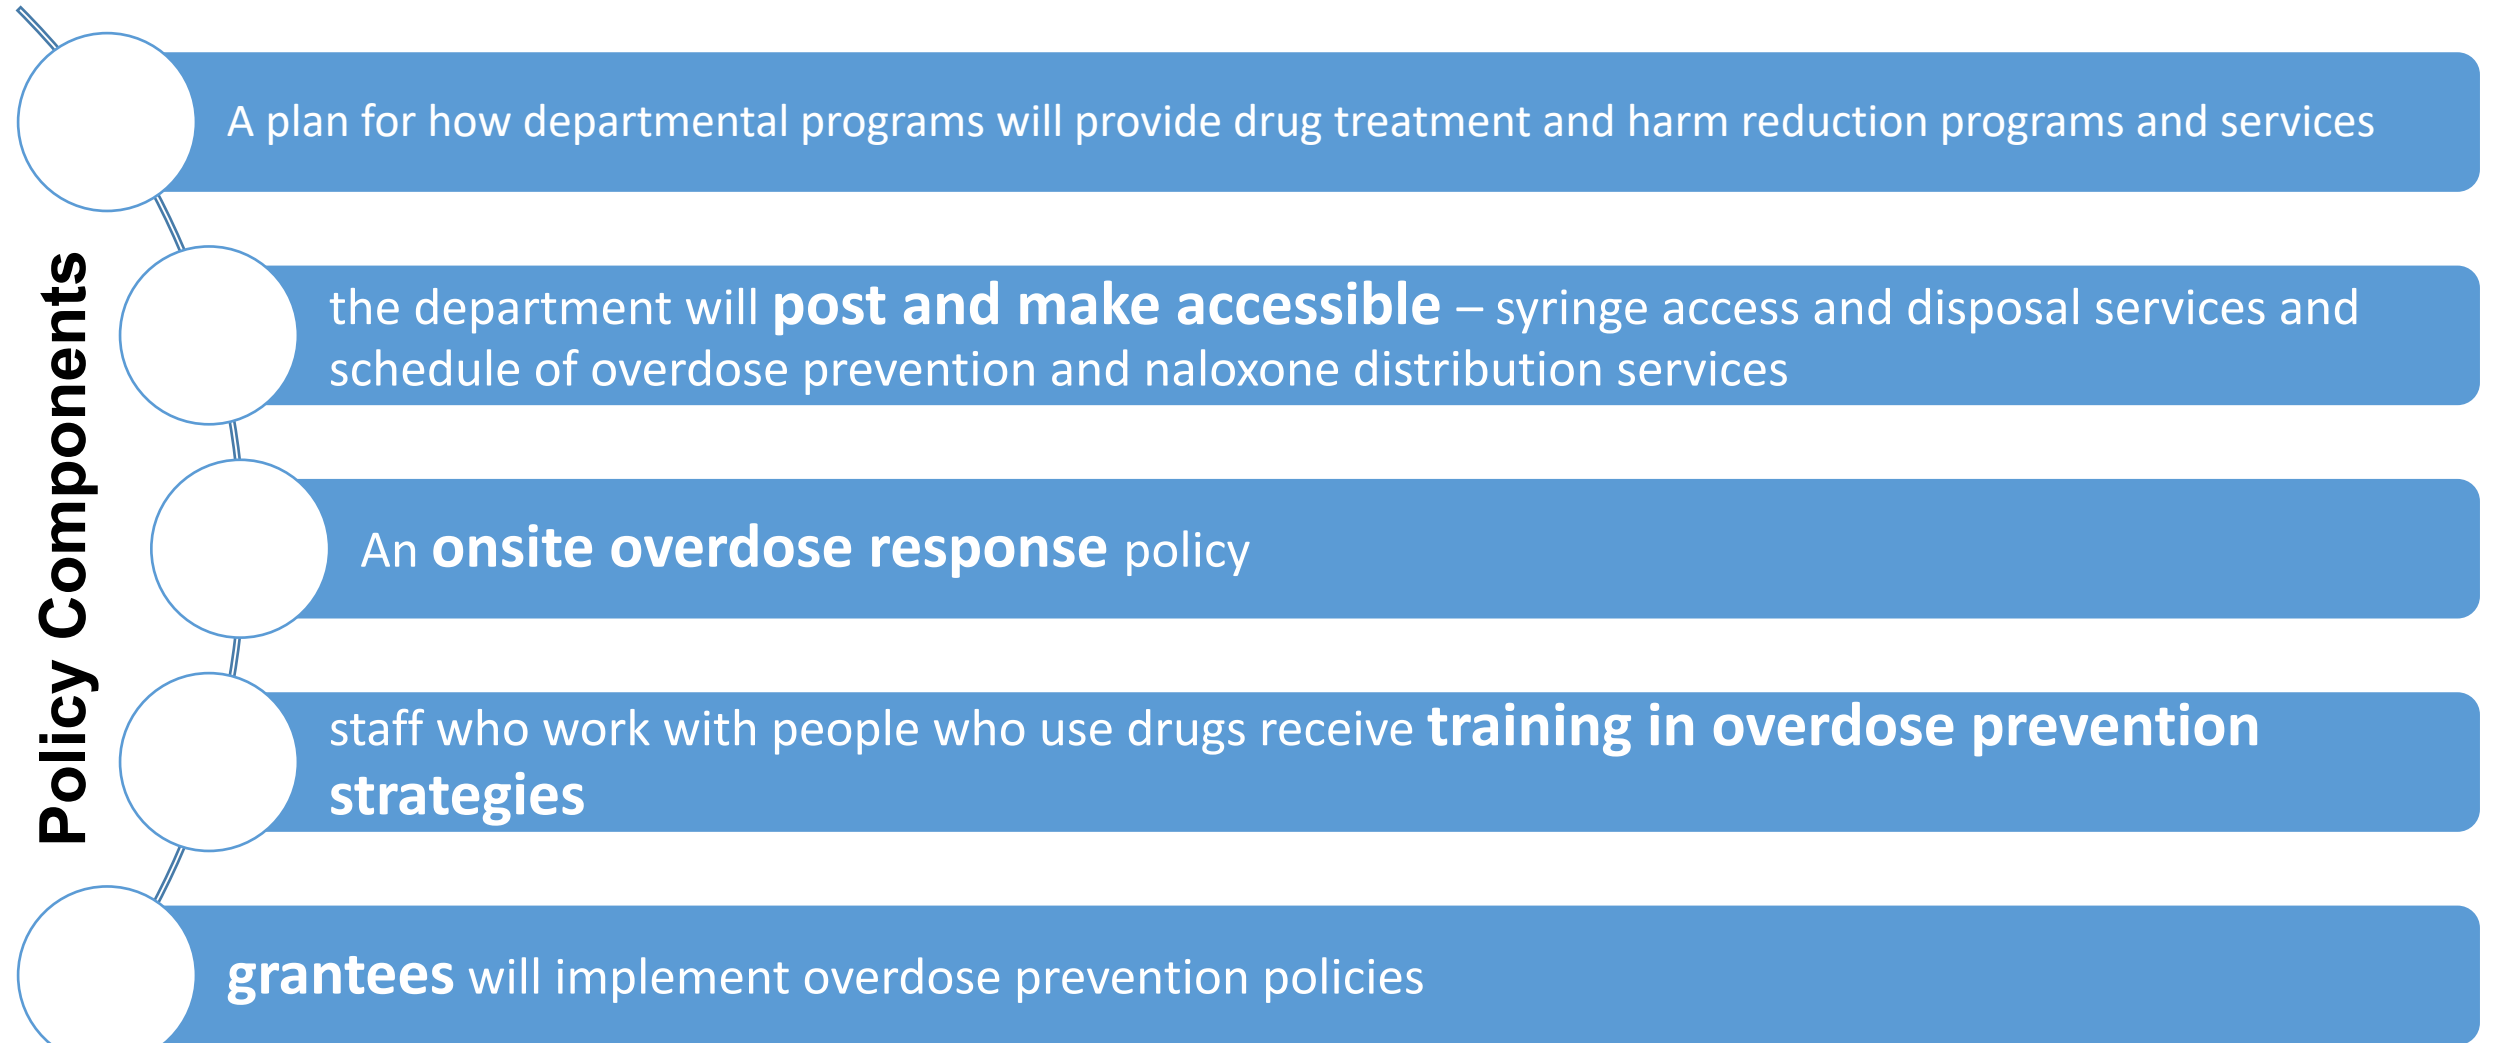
Policy Components

A plan for how departmental programs will provide drug treatment and harm reduction programs and services

the department will post and make accessible – syringe access and disposal services and schedule of overdose prevention and naloxone distribution services

An onsite overdose response policy

staff who work with people who use drugs receive training in overdose prevention strategies

grantees will implement overdose prevention policies